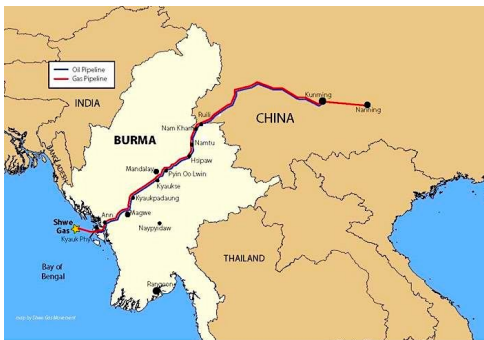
Oil Pipeline
Gas Pipeline

INDIA

CHINA

Kunming

Nanning

Ruili

BURMA

Nam Khan

Namtu

Hsipaw

Mandalay

Pyin Oo Lwin

Kyaukse

Kyaukpadaung

Ann

Magwe

Naypyidaw

Shwe Gas

Kyauk Phyu

Bay of Bengal

THAILAND

Rangoon

map by Shwe Gas Movement